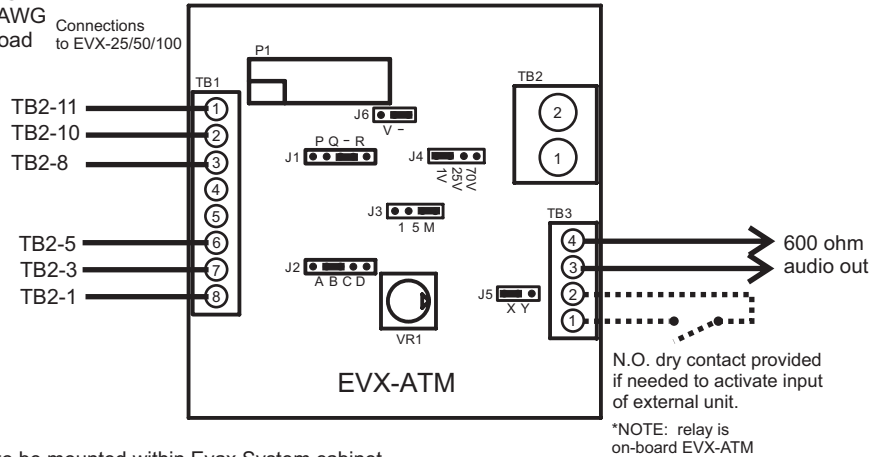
AWG
oad

Connections
to EVX-25/50/100

P1

TB1

TB2

TB2-11
TB2-10
TB2-8

TB2-5
TB2-3
TB2-1

1
2
3
4
5
6
7
8

J6
V –

2
1

P Q – R
J1

J4
1V
25V
70V

J3
1 5 M

TB3

4
3
2
1

600 ohm
audio out

J2
A B C D

J5
X Y

VR1

EVX-ATM

N.O. dry contact provided if needed to activate input of external unit.

*NOTE: relay is on-board EVX-ATM

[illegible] be mounted within Evax System cabinet